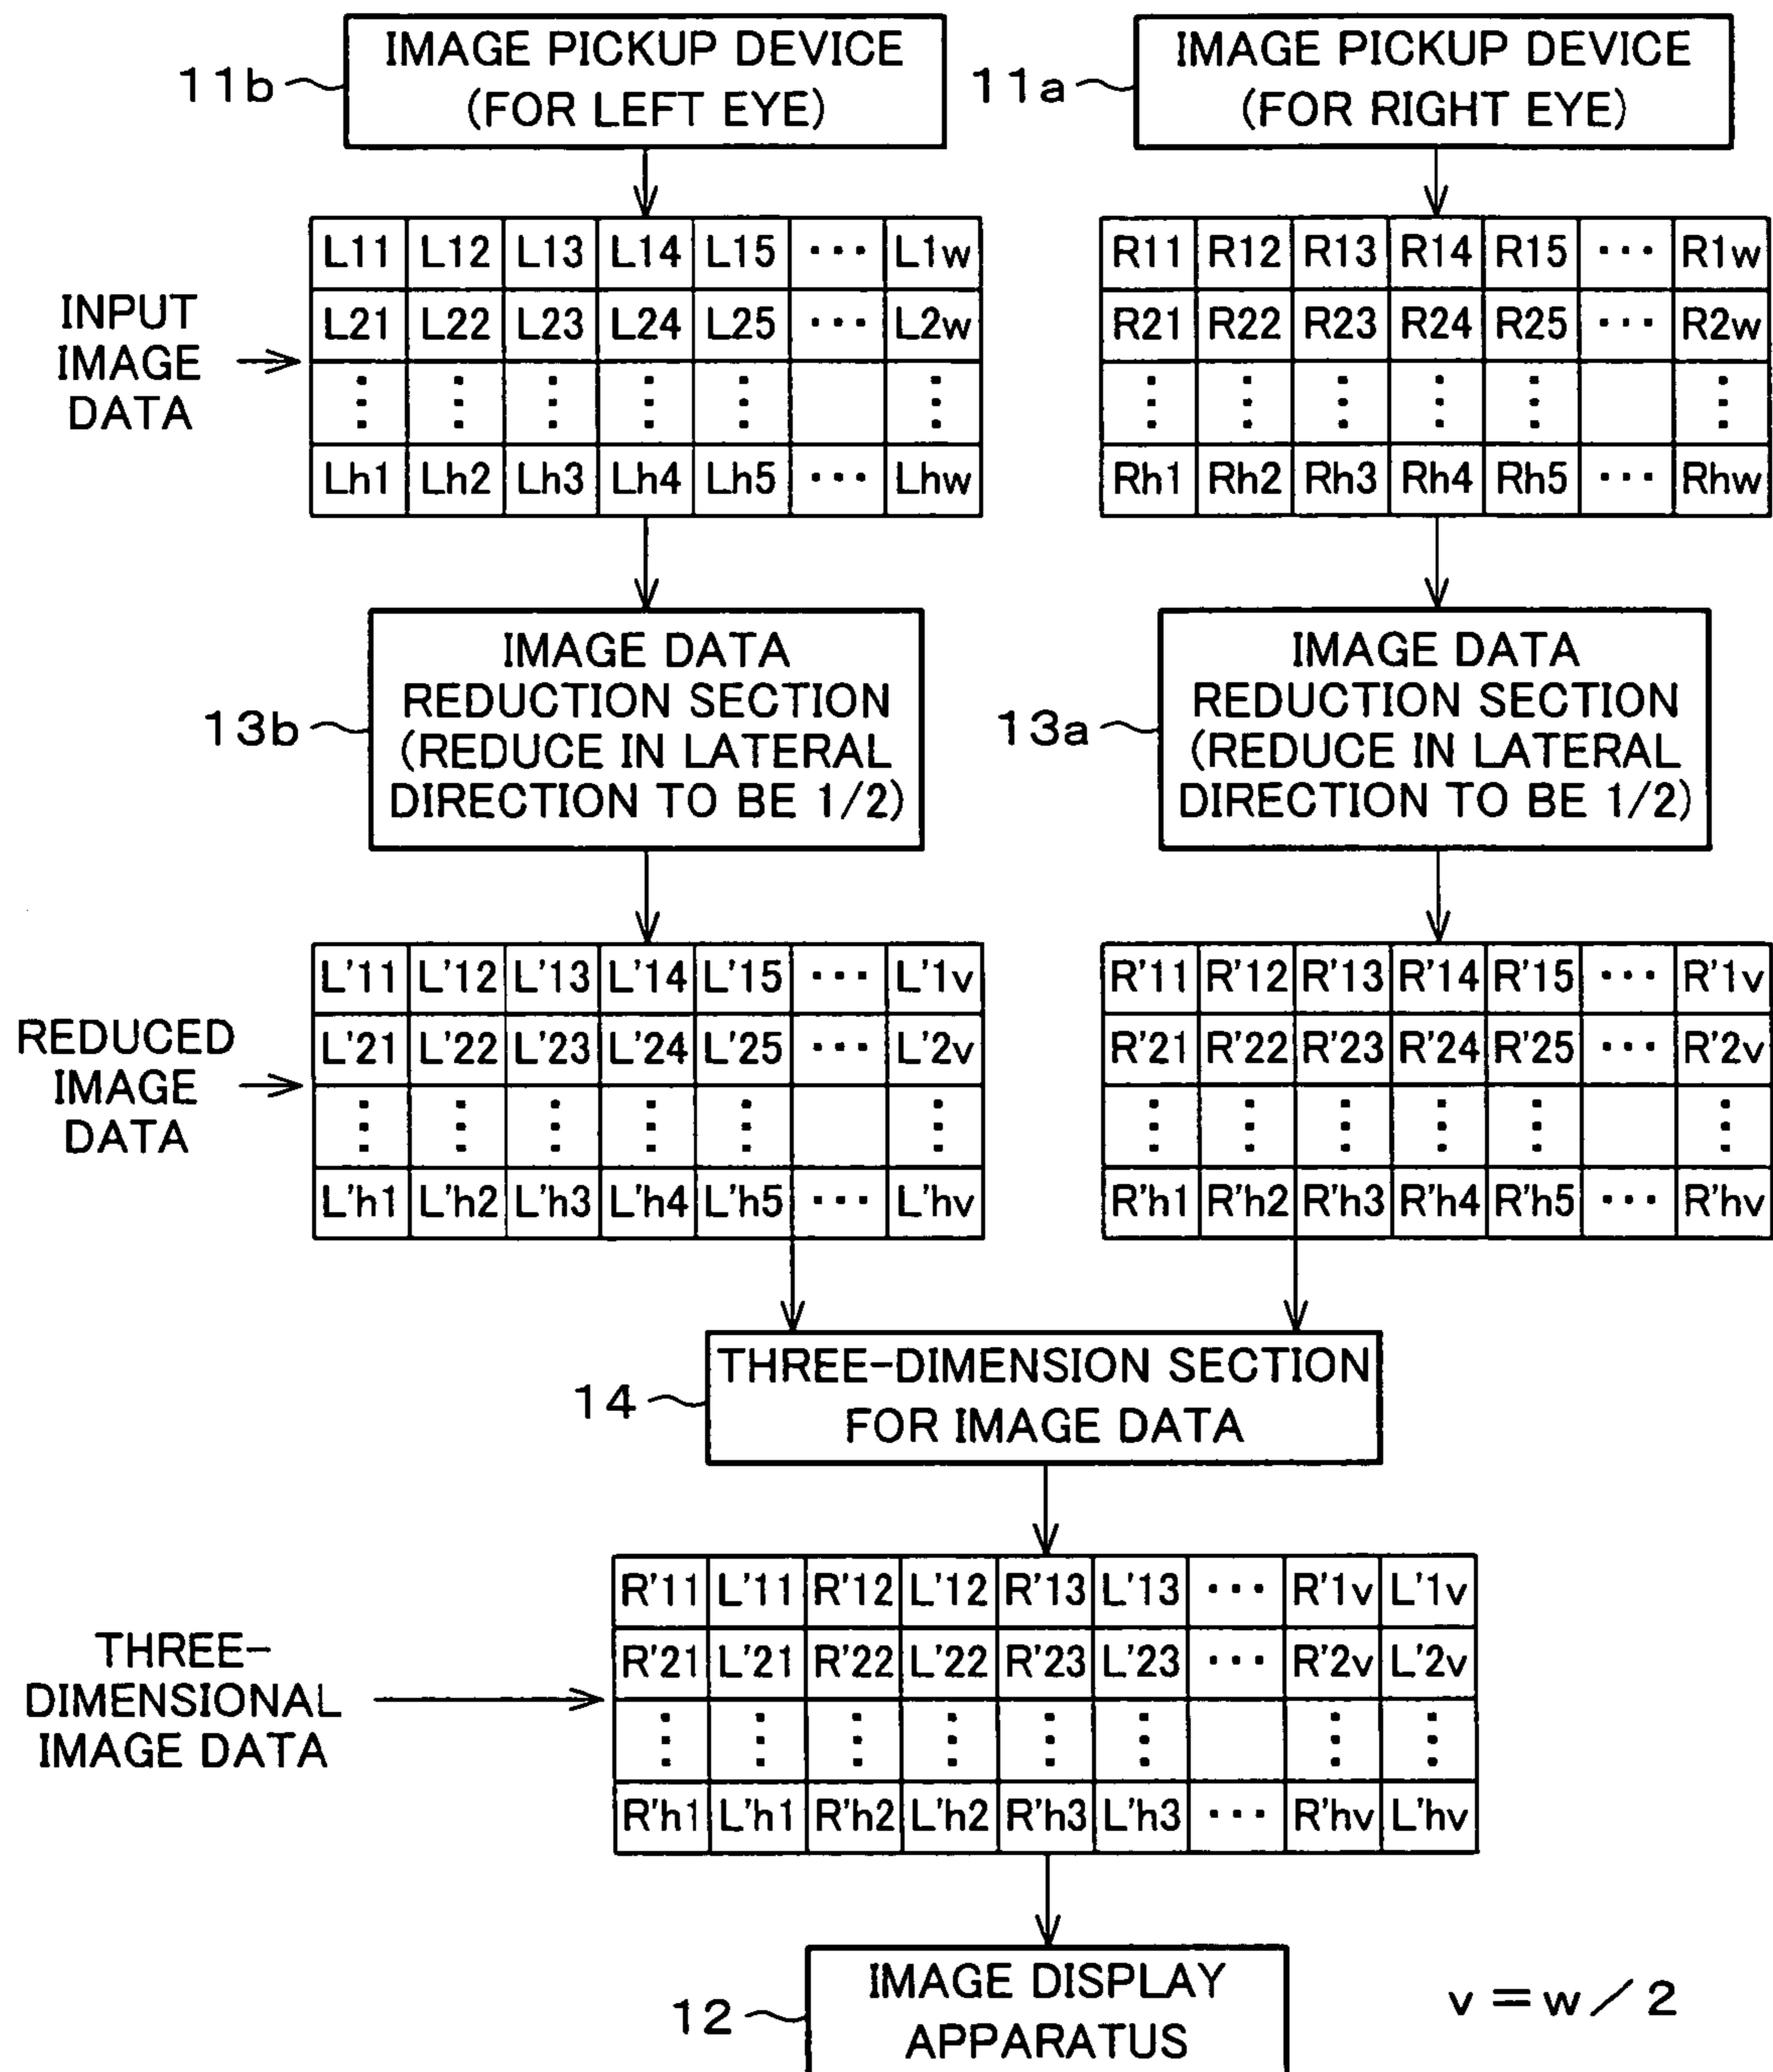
11b IMAGE PICKUP DEVICE (FOR LEFT EYE)

11a IMAGE PICKUP DEVICE (FOR RIGHT EYE)

INPUT IMAGE DATA

| L11 | L12 | L13 | L14 | L15 | ··· | L1w |
|---|---|---|---|---|---|---|
| L21 | L22 | L23 | L24 | L25 | ··· | L2w |
| ⋮ | ⋮ | ⋮ | ⋮ | ⋮ | | ⋮ |
| Lh1 | Lh2 | Lh3 | Lh4 | Lh5 | ··· | Lhw |

| R11 | R12 | R13 | R14 | R15 | ··· | R1w |
|---|---|---|---|---|---|---|
| R21 | R22 | R23 | R24 | R25 | ··· | R2w |
| ⋮ | ⋮ | ⋮ | ⋮ | ⋮ | | ⋮ |
| Rh1 | Rh2 | Rh3 | Rh4 | Rh5 | ··· | Rhw |

13b IMAGE DATA REDUCTION SECTION (REDUCE IN LATERAL DIRECTION TO BE 1/2)

13a IMAGE DATA REDUCTION SECTION (REDUCE IN LATERAL DIRECTION TO BE 1/2)

REDUCED IMAGE DATA

| L'11 | L'12 | L'13 | L'14 | L'15 | ··· | L'1v |
|---|---|---|---|---|---|---|
| L'21 | L'22 | L'23 | L'24 | L'25 | ··· | L'2v |
| ⋮ | ⋮ | ⋮ | ⋮ | ⋮ | | ⋮ |
| L'h1 | L'h2 | L'h3 | L'h4 | L'h5 | ··· | L'hv |

| R'11 | R'12 | R'13 | R'14 | R'15 | ··· | R'1v |
|---|---|---|---|---|---|---|
| R'21 | R'22 | R'23 | R'24 | R'25 | ··· | R'2v |
| ⋮ | ⋮ | ⋮ | ⋮ | ⋮ | | ⋮ |
| R'h1 | R'h2 | R'h3 | R'h4 | R'h5 | ··· | R'hv |

14 THREE-DIMENSION SECTION FOR IMAGE DATA

THREE-DIMENSIONAL IMAGE DATA

| R'11 | L'11 | R'12 | L'12 | R'13 | L'13 | ··· | R'1v | L'1v |
|---|---|---|---|---|---|---|---|---|
| R'21 | L'21 | R'22 | L'22 | R'23 | L'23 | ··· | R'2v | L'2v |
| ⋮ | ⋮ | ⋮ | ⋮ | ⋮ | ⋮ | | ⋮ | ⋮ |
| R'h1 | L'h1 | R'h2 | L'h2 | R'h3 | L'h3 | ··· | R'hv | L'hv |

12 IMAGE DISPLAY APPARATUS

$v = w / 2$